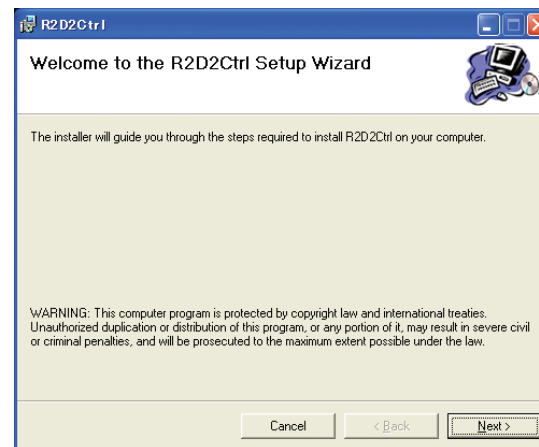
R2D2Ctrl

Welcome to the R2D2Ctrl Setup Wizard

The installer will guide you through the steps required to install R2D2Ctrl on your computer.

WARNING: This computer program is protected by copyright law and international treaties. Unauthorized duplication or distribution of this program, or any portion of it, may result in severe civil or criminal penalties, and will be prosecuted to the maximum extent possible under the law.

Cancel

< Back

Next >